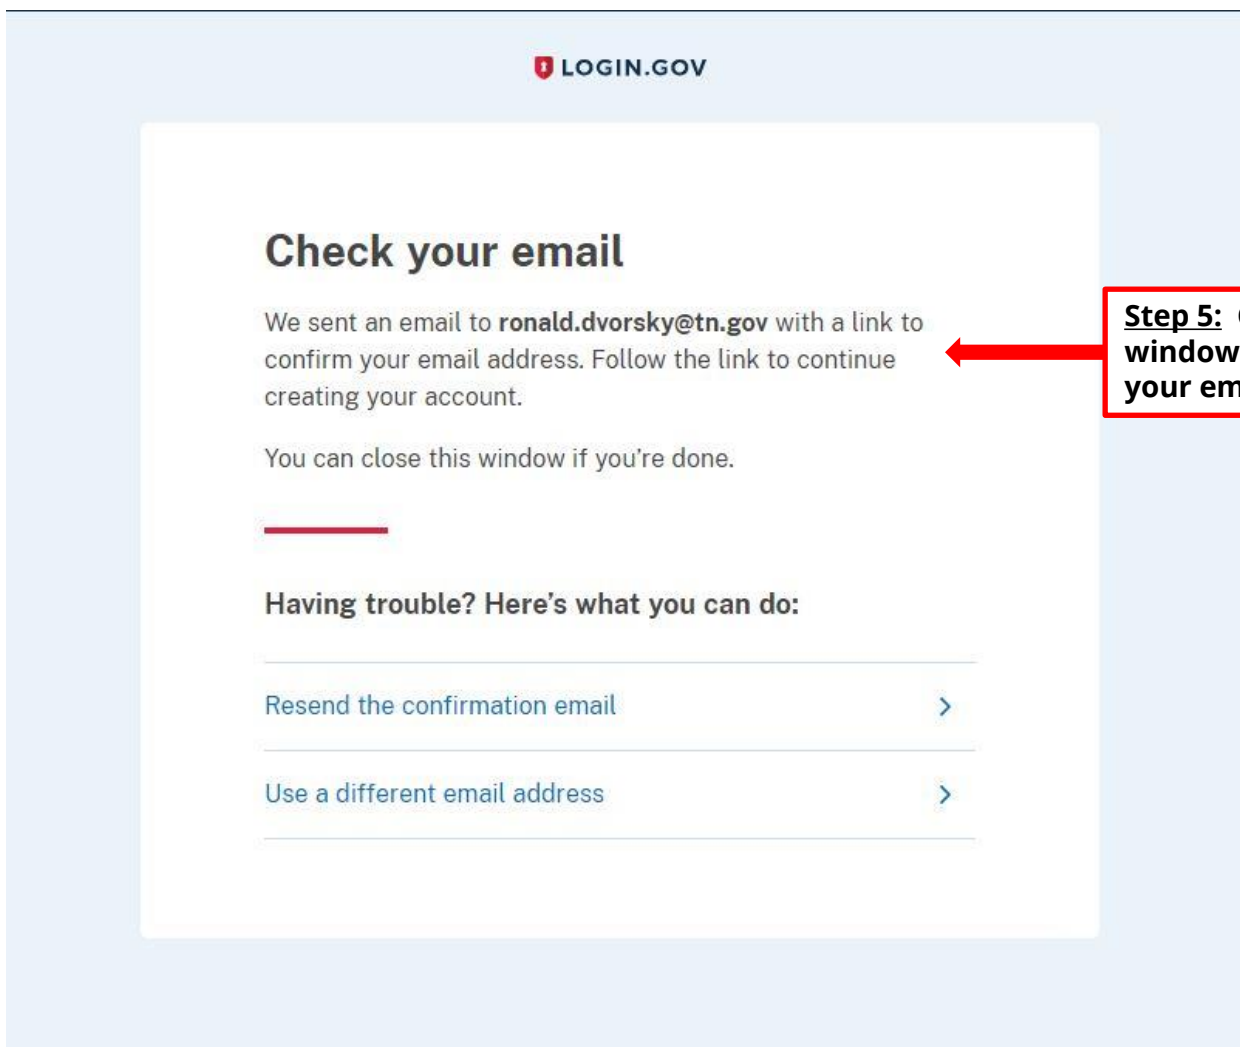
LOGIN.GOV

Check your email

We sent an email to **ronald.dvorsky@tn.gov** with a link to confirm your email address. Follow the link to continue creating your account.

You can close this window if you're done.

Having trouble? Here's what you can do:

Resend the confirmation email

Use a different email address

Step 5: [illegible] window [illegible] your em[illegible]